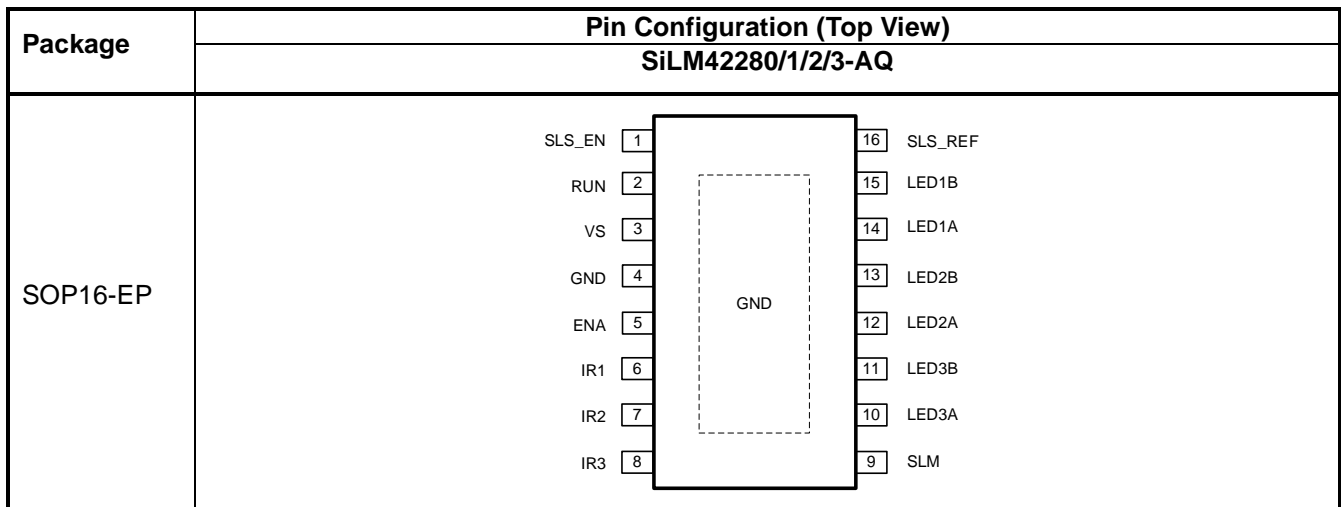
| Package | Pin Configuration (Top View) SiLM42280/1/2/3-AQ |
|---|---|
| SOP16-EP | SLS_EN 1, RUN 2, VS 3, GND 4, ENA 5, IR1 6, IR2 7, IR3 8, GND, 16 SLS_REF, 15 LED1B, 14 LED1A, 13 LED2B, 12 LED2A, 11 LED3B, 10 LED3A, 9 SLM |